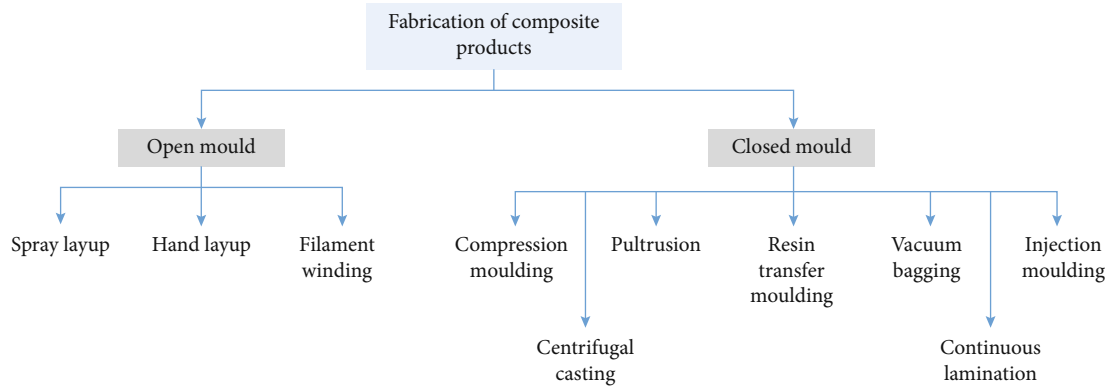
Fabrication of composite products

Open mould

Closed mould

Spray layup

Hand layup

Filament winding

Compression moulding

Pultrusion

Resin transfer moulding

Vacuum bagging

Injection moulding

Centrifugal casting

Continuous lamination